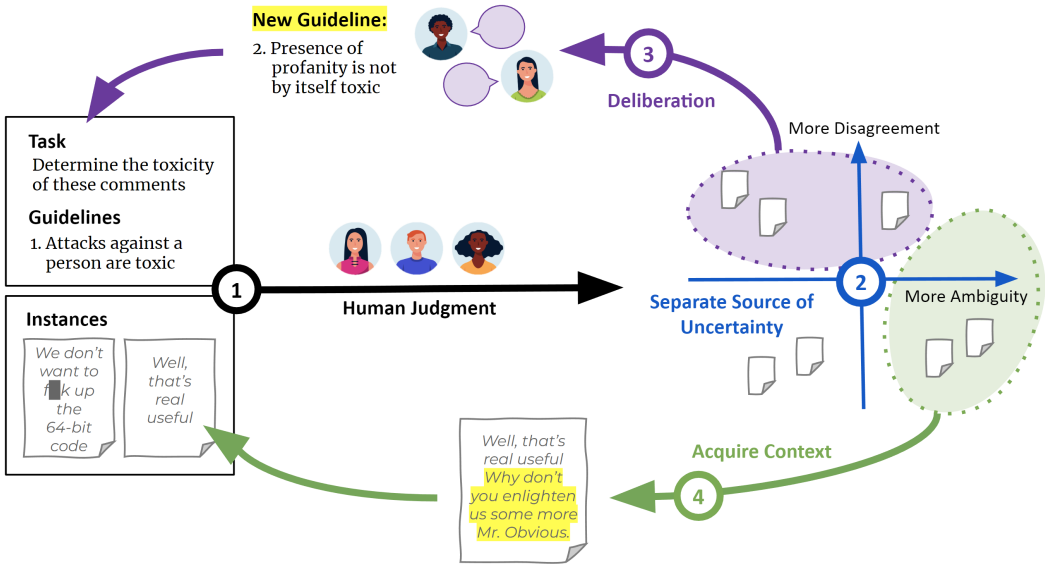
New Guideline:

2. Presence of profanity is not by itself toxic

3

Deliberation

More Disagreement

Task

Determine the toxicity of these comments

Guidelines

1. Attacks against a person are toxic

1

Human Judgment

2

Separate Source of Uncertainty

More Ambiguity

Instances

We don't want to f█k up the 64-bit code

Well, that's real useful

Well, that's real useful Why don't you enlighten us some more Mr. Obvious.

Acquire Context

4